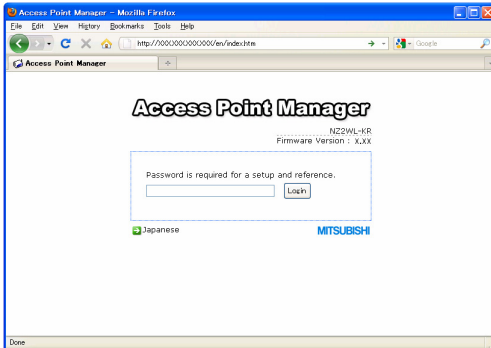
Access Point Manager - Mozilla Firefox

File Edit View History Bookmarks Tools Help

http://XXXXXXXXXXXX/en/index.htm

Google

Access Point Manager

+

Access Point Manager

NZ2WL-KR
Firmware Version : X.XX

Password is required for a setup and reference.

Login

Japanese

MITSUBISHI

Done